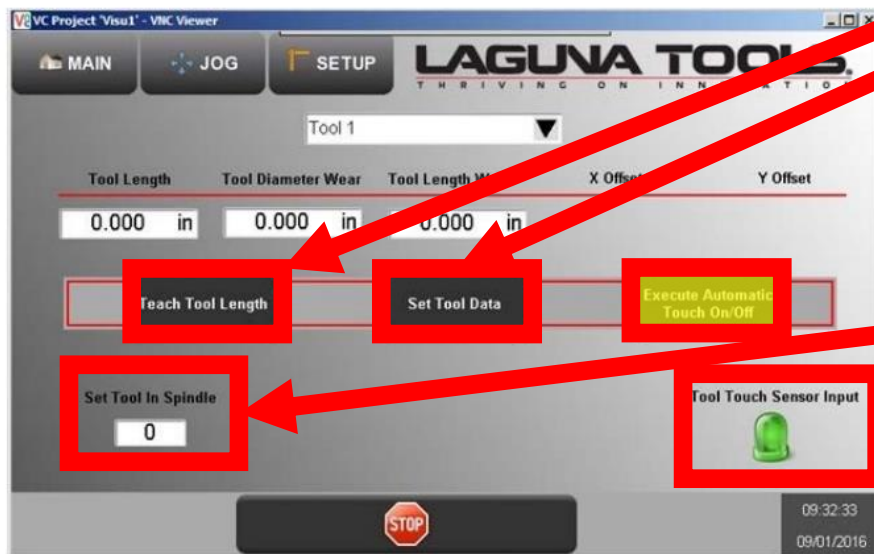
VC Project 'Visu1' - VNC Viewer

MAIN JOG SETUP

LAGUNA TOO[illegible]
THRIVING ON INN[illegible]ATIO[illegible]

Tool 1

Tool Length | Tool Diameter Wear | Tool Length W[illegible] | X Offse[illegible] | Y Offset

0.000 in | 0.000 in | 0.000 in

Teach Tool Length

Set Tool Data

Execute Automatic Touch On/Off

Set Tool In Spindle

0

Tool Touch Sensor Input

STOP

09:32:33
09/01/2016